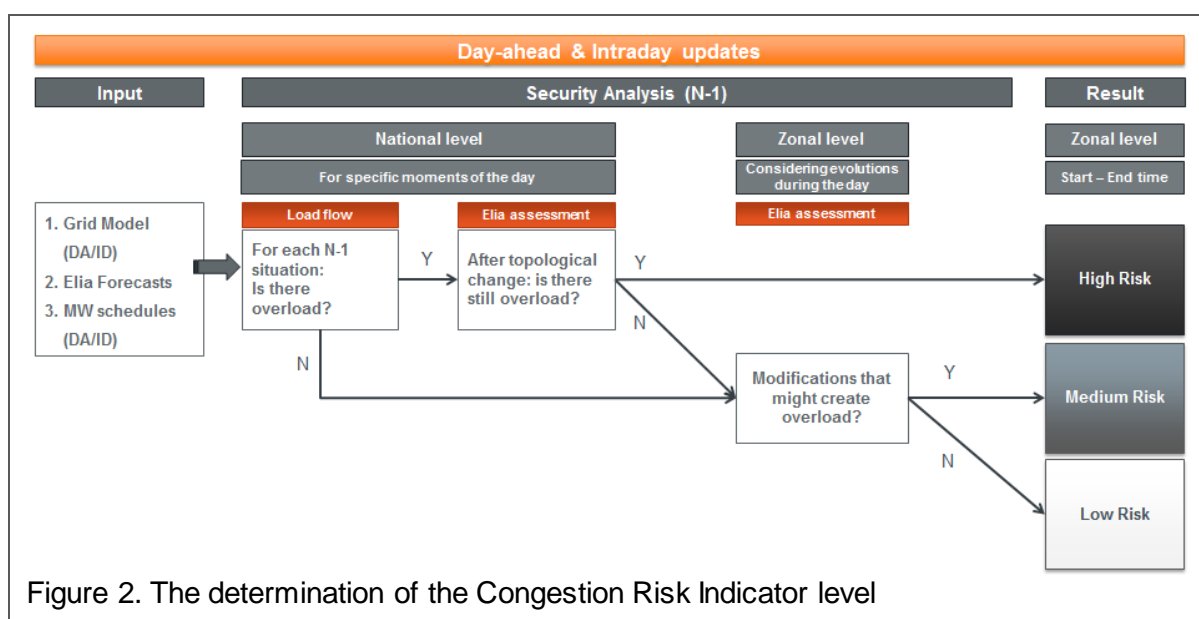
Day-ahead & Intraday updates

Input

Security Analysis (N-1)

Result

National level

For specific moments of the day

Zonal level

Considering evolutions during the day

Zonal level

Start – End time

1. Grid Model (DA/ID)
2. Elia Forecasts
3. MW schedules (DA/ID)

Load flow

For each N-1 situation: Is there overload?

Y

Elia assessment

After topological change: is there still overload?

Y

N

Elia assessment

High Risk

N

Modifications that might create overload?

Y

Medium Risk

N

Low Risk

Figure 2. The determination of the Congestion Risk Indicator level